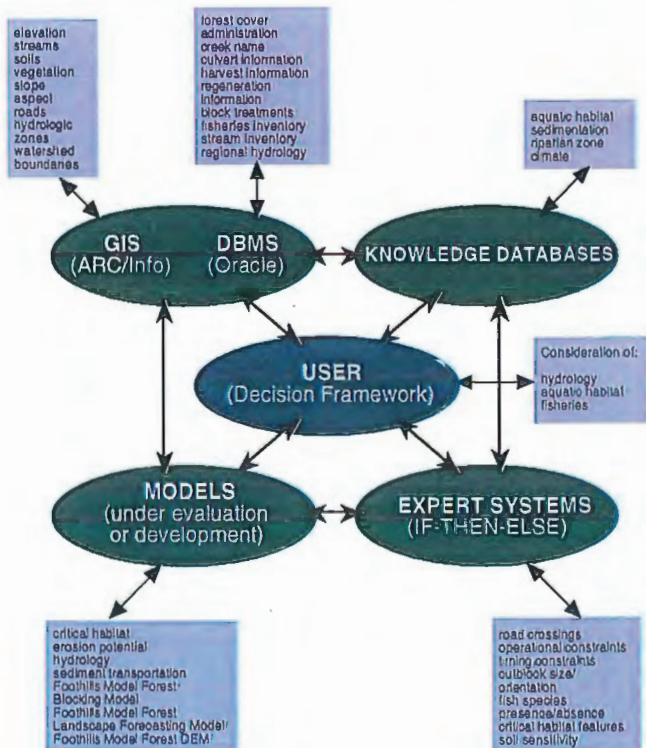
elevation
streams
soils
vegetation
slope
aspect
roads
hydrologic zones
watershed boundaries

forest cover
administration
creek name
culvert information
harvest information
regeneration information
block treatments
fisheries inventory
stream inventory
regional hydrology

aquatic habitat
sedimentation
riparian zone
climate

GIS
(ARC/Info)

DBMS
(Oracle)

KNOWLEDGE DATABASES

USER
(Decision Framework)

Consideration of:
hydrology
aquatic habitat
fisheries

MODELS
(under evaluation or development)

EXPERT SYSTEMS
(IF-THEN-ELSE)

critical habitat
erosion potential
hydrology
sediment transportation
Foothills Model Forest/
Blocking Model
Foothills Model Forest
Landscape Forecasting Model/
Foothills Model Forest DEM/

road crossings
operational constraints
timing constraints
cutblock size/
orientation
fish species
presence/absence
critical habitat features
soil sensitivity